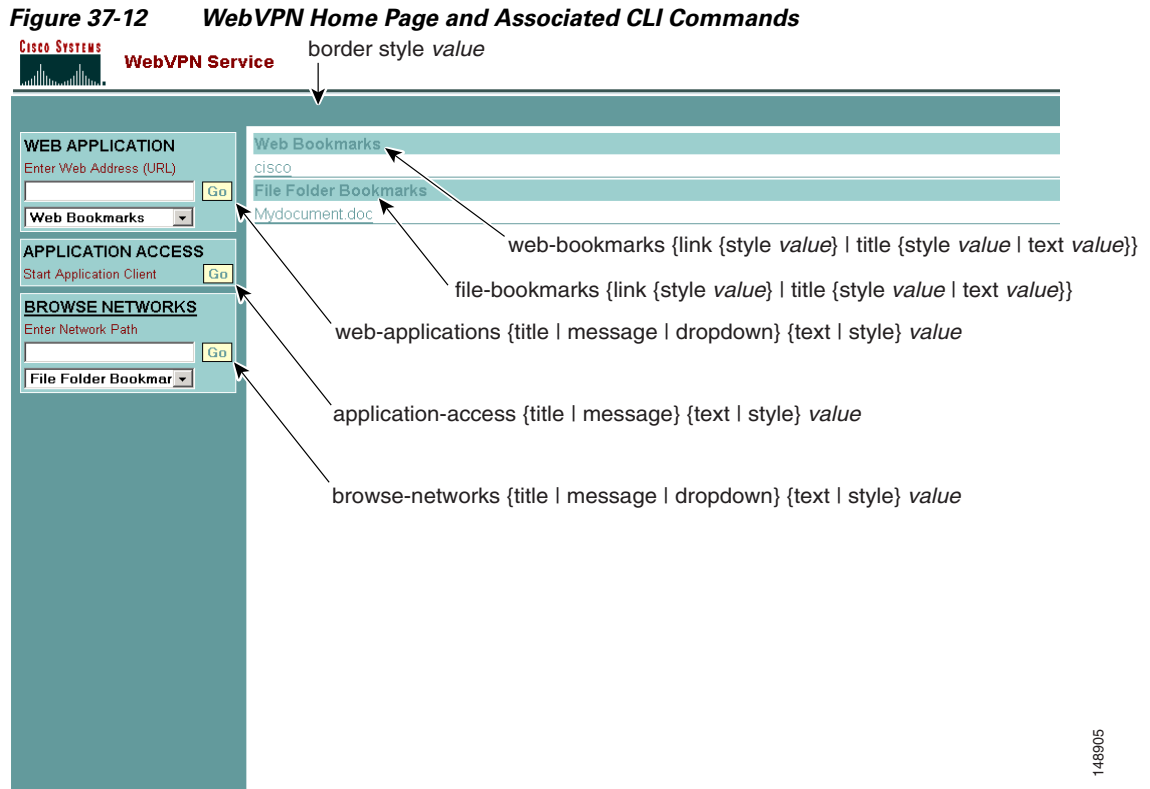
Figure 37-12 WebVPN Home Page and Associated CLI Commands

Cisco Systems

WebVPN Service

border style value

WEB APPLICATION
Enter Web Address (URL)
Go
Web Bookmarks

APPLICATION ACCESS
Start Application Client
Go

BROWSE NETWORKS
Enter Network Path
Go
File Folder Bookmar

Web Bookmarks
cisco
File Folder Bookmarks
Mydocument.doc

web-bookmarks {link {style value} | title {style value | text value}}

file-bookmarks {link {style value} | title {style value | text value}}

web-applications {title | message | dropdown} {text | style} value

application-access {title | message} {text | style} value

browse-networks {title | message | dropdown} {text | style} value

148905